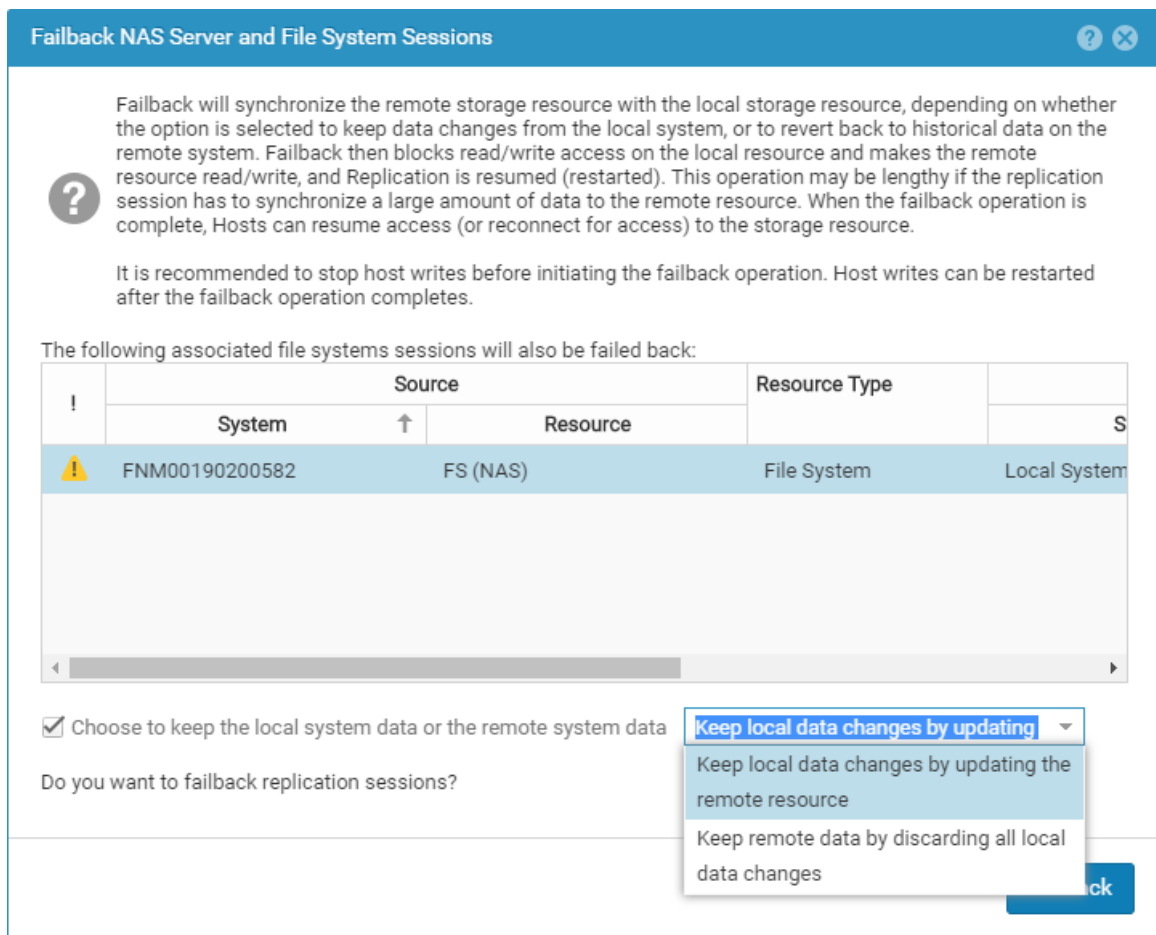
Failback NAS Server and File System Sessions

Failback will synchronize the remote storage resource with the local storage resource, depending on whether the option is selected to keep data changes from the local system, or to revert back to historical data on the remote system. Failback then blocks read/write access on the local resource and makes the remote resource read/write, and Replication is resumed (restarted). This operation may be lengthy if the replication session has to synchronize a large amount of data to the remote resource. When the failback operation is complete, Hosts can resume access (or reconnect for access) to the storage resource.

It is recommended to stop host writes before initiating the failback operation. Host writes can be restarted after the failback operation completes.

The following associated file systems sessions will also be failed back:

| ! | Source: System | Source: Resource | Resource Type | S |
|---|---|---|---|---|
| | FNM00190200582 | FS (NAS) | File System | Local System |

Choose to keep the local system data or the remote system data

Keep local data changes by updating

Keep local data changes by updating the remote resource

Keep remote data by discarding all local data changes

Do you want to failback replication sessions?

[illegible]ck